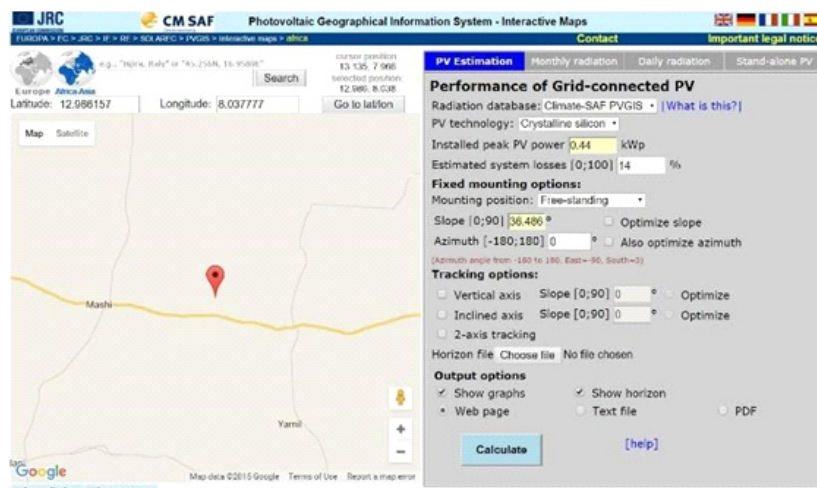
JRC
CM SAF
Photovoltaic Geographical Information System - Interactive Maps
EUROPA > EC > JRC > IE > RE > SOLAREC > PVGIS > Interactive maps > africa
Contact
Important legal notice

Europe Africa-Asia
e.g., "Ispra, Italy" or "45.256N, 16.9589E"
Search
cursor position 13.135, 7.966
selected position: 12.986, 8.038
Latitude: 12.986157
Longitude: 8.037777
Go to lat/lon

Map Satellite
Mashi
Yamil
Google
Map data ©2015 Google Terms of Use Report a map error

PV Estimation
Monthly radiation
Daily radiation
Stand-alone PV

Performance of Grid-connected PV
Radiation database: Climate-SAF PVGIS [What is this?]
PV technology: Crystalline silicon
Installed peak PV power 0.44 kWp
Estimated system losses [0;100] 14 %
Fixed mounting options:
Mounting position: Free-standing
Slope [0;90] 36.486 ° Optimize slope
Azimuth [-180;180] 0 ° Also optimize azimuth
(Azimuth angle from -180 to 180. East=-90, South=0)
Tracking options:
Vertical axis Slope [0;90] 0 ° Optimize
Inclined axis Slope [0;90] 0 ° Optimize
2-axis tracking
Horizon file Choose file No file chosen
Output options
Show graphs Show horizon
Web page Text file PDF
Calculate
[help]